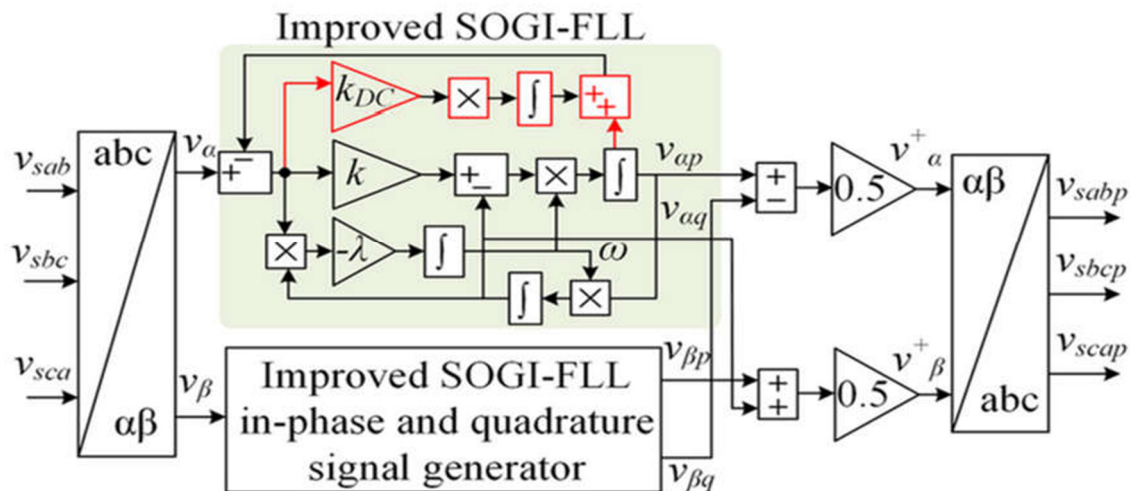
Improved SOGI-FLL

$v_{sab}$

$v_{sbc}$

$v_{sca}$

abc

αβ

$v_{\alpha}$

$v_{\beta}$

+ −

$k_{DC}$

×

∫

+ +

$k$

+ −

×

∫

$v_{\alpha p}$

$v_{\alpha q}$

×

$-\lambda$

∫

$\omega$

∫

×

Improved SOGI-FLL in-phase and quadrature signal generator

$v_{\beta p}$

$v_{\beta q}$

+ −

+ +

0.5

0.5

$v^{+}_{\alpha}$

$v^{+}_{\beta}$

αβ

abc

$v_{sabp}$

$v_{sbcp}$

$v_{scap}$